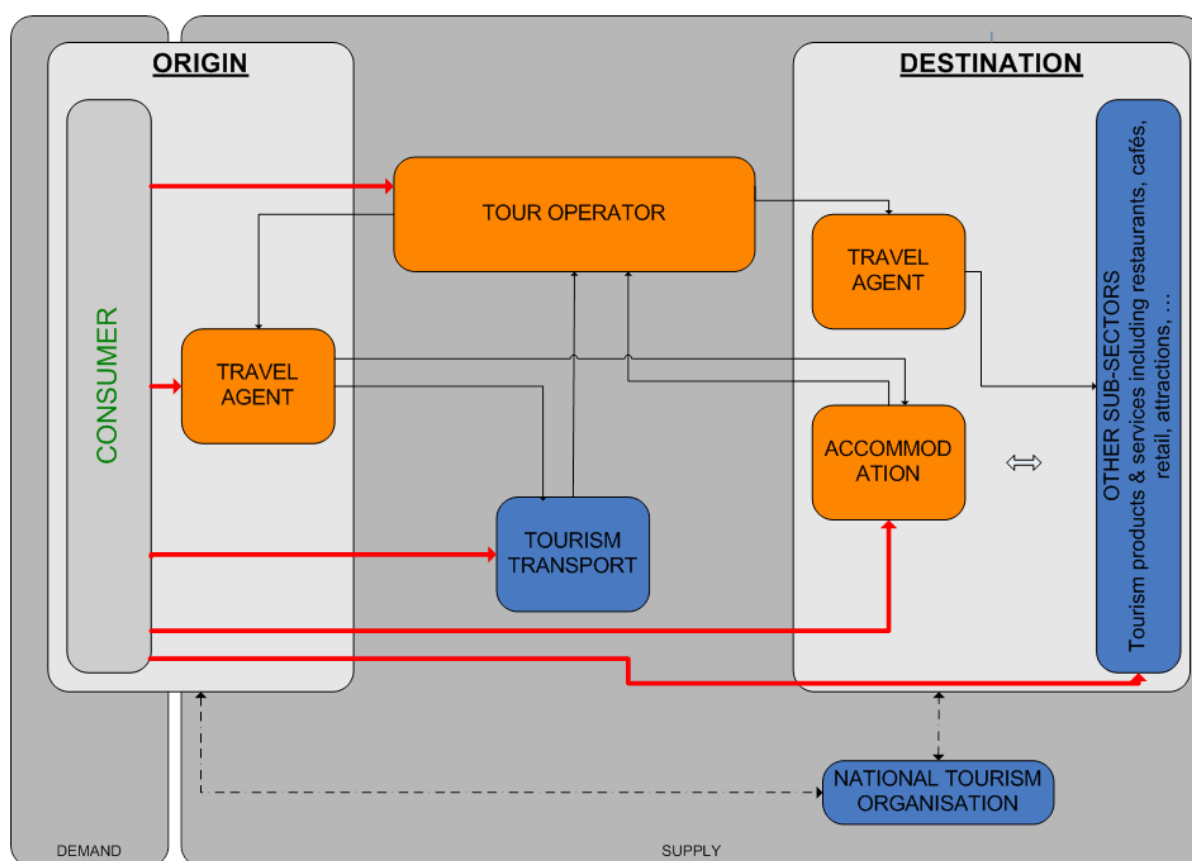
ORIGIN

DESTINATION

CONSUMER

TOUR OPERATOR

TRAVEL AGENT

TRAVEL AGENT

TOURISM TRANSPORT

ACCOMMOD ATION

OTHER SUB-SECTORS
Tourism products & services including restaurants, cafés, retail, attractions, …

NATIONAL TOURISM ORGANISATION

DEMAND

SUPPLY